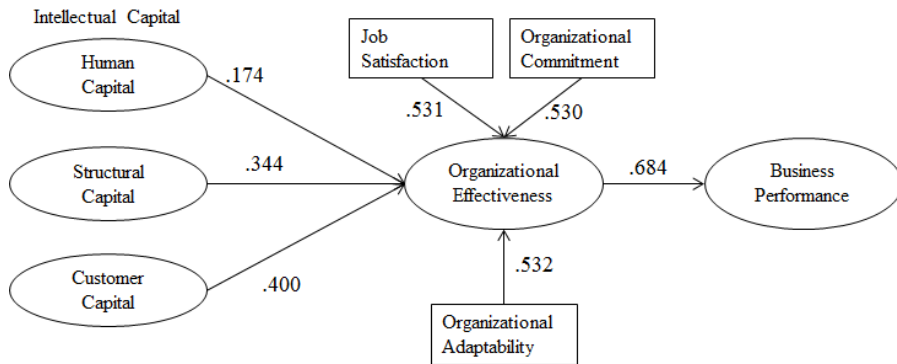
Intellectual Capital

Human Capital

.174

Structural Capital

.344

Customer Capital

.400

Job Satisfaction

Organizational Commitment

.531

.530

Organizational Effectiveness

.684

Business Performance

.532

Organizational Adaptability